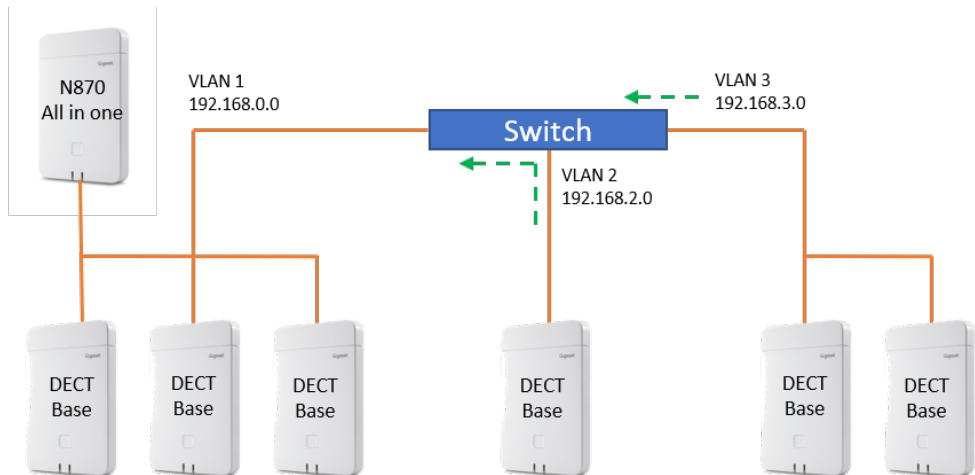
Gigaset
N870
All in one

VLAN 1
192.168.0.0

Switch

VLAN 3
192.168.3.0

VLAN 2
192.168.2.0

Gigaset
DECT Base

Gigaset
DECT Base

Gigaset
DECT Base

Gigaset
DECT Base

Gigaset
DECT Base

Gigaset
DECT Base